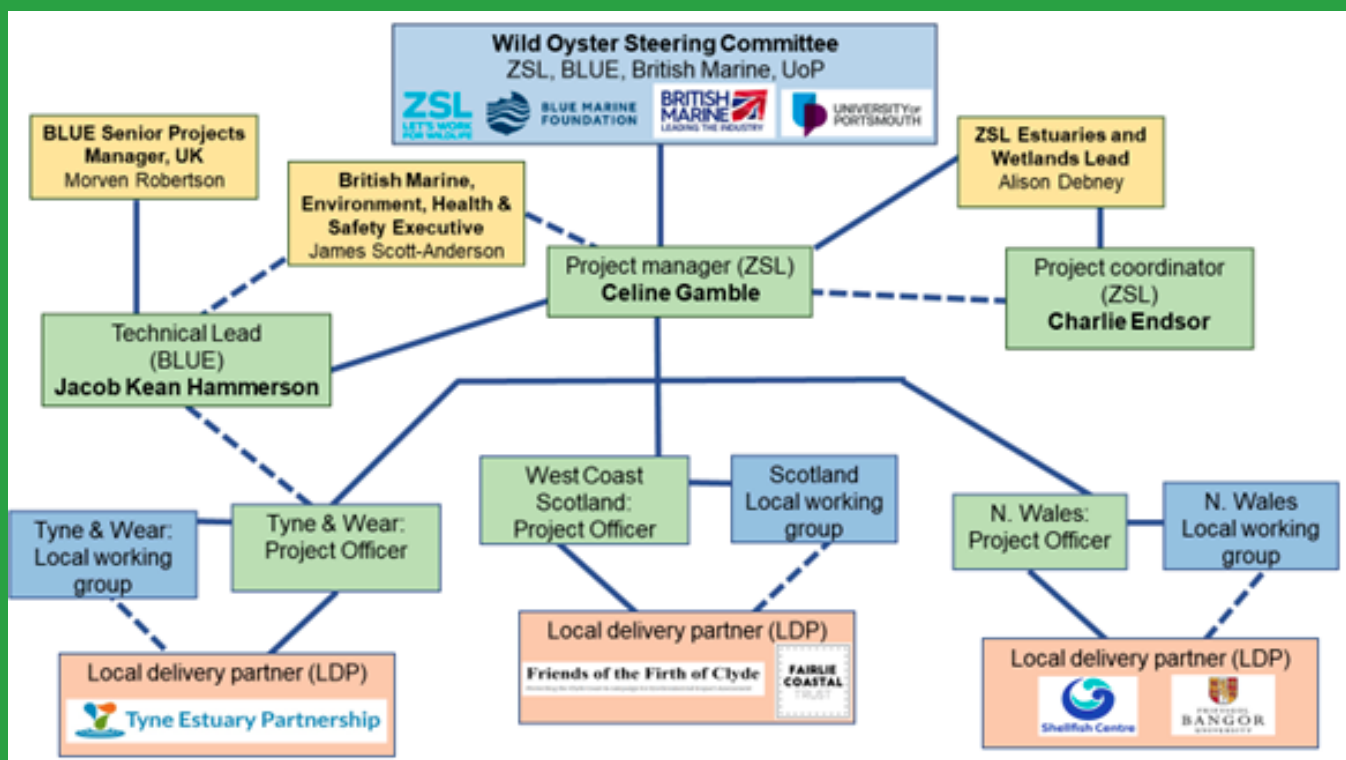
Wild Oyster Steering Committee
ZSL, BLUE, British Marine, UoP

ZSL LET'S WORK FOR WILDLIFE
BLUE MARINE FOUNDATION
BRITISH MARINE LEADING THE INDUSTRY
UNIVERSITY of PORTSMOUTH

BLUE Senior Projects Manager, UK
Morven Robertson

British Marine, Environment, Health & Safety Executive
James Scott-Anderson

ZSL Estuaries and Wetlands Lead
Alison Debney

Project manager (ZSL)
Celine Gamble

Project coordinator (ZSL)
Charlie Endsor

Technical Lead (BLUE)
Jacob Kean Hammerson

Tyne & Wear: Local working group

Tyne & Wear: Project Officer

West Coast Scotland: Project Officer

Scotland Local working group

N. Wales: Project Officer

N. Wales Local working group

Local delivery partner (LDP)
Tyne Estuary Partnership

Local delivery partner (LDP)
Friends of the Firth of Clyde
FAIRLIE COASTAL TRUST

Local delivery partner (LDP)
Shellfish Centre
PRIFYSGOL BANGOR UNIVERSITY